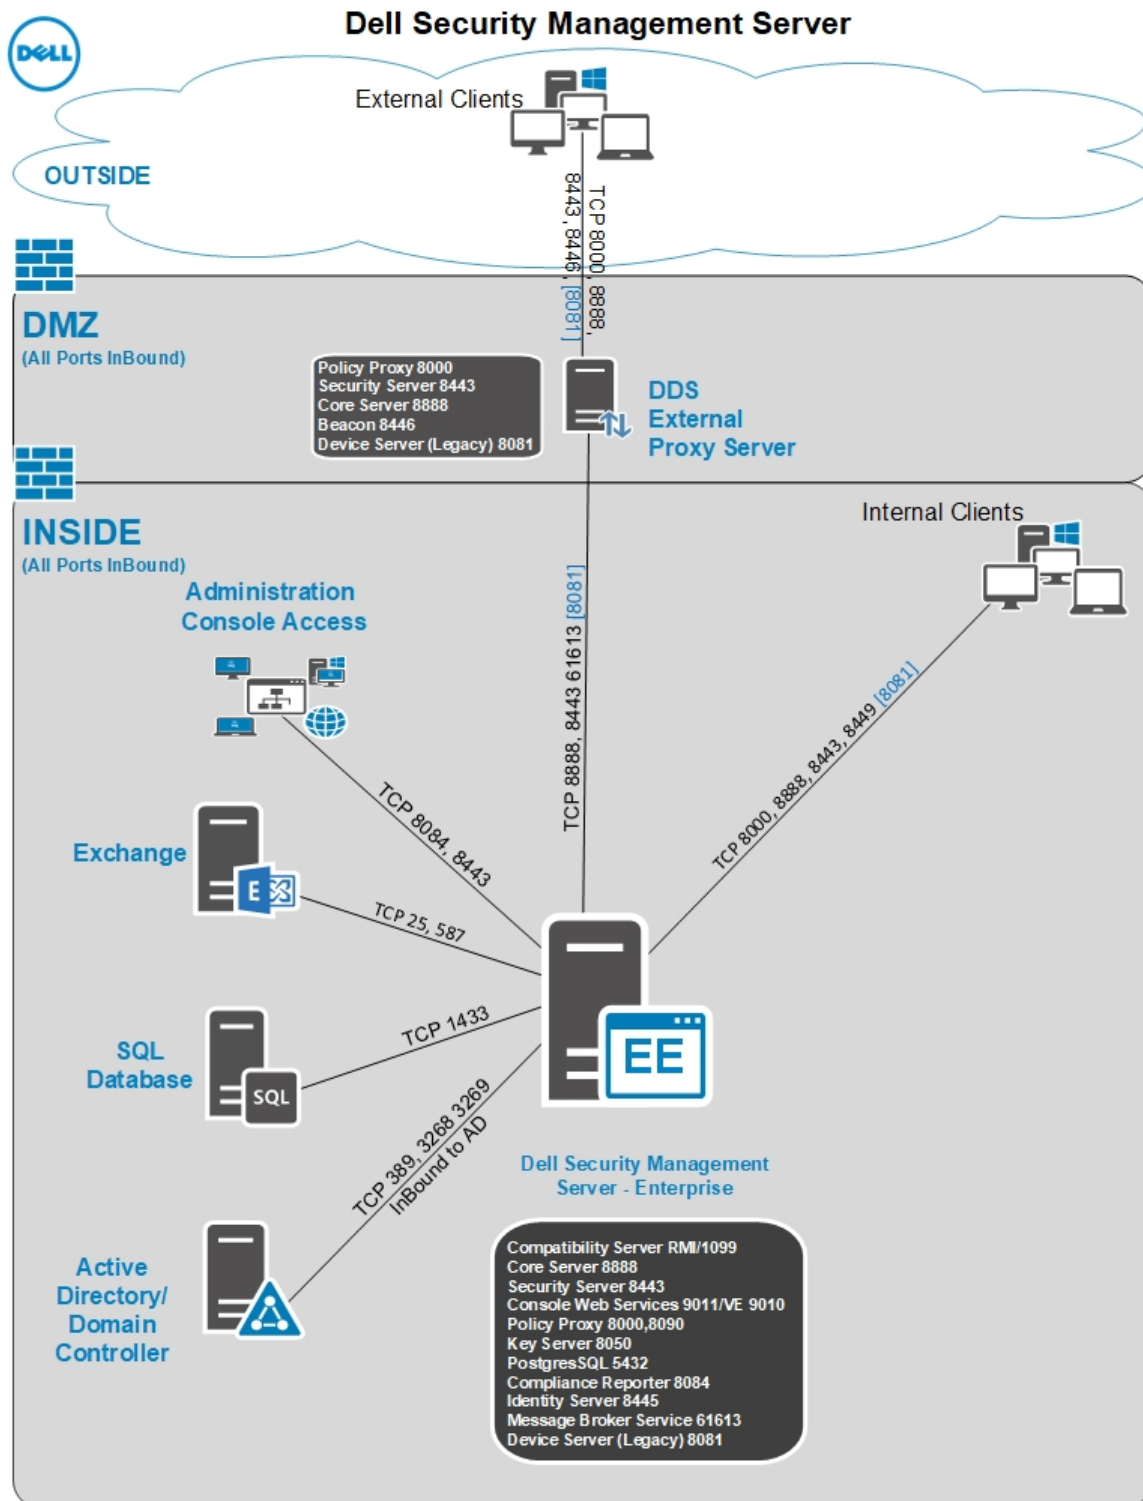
DELL

Dell Security Management Server

External Clients

OUTSIDE

TCP 8000, 8888, 8443, 8446 [8081]

DMZ
(All Ports InBound)

Policy Proxy 8000
Security Server 8443
Core Server 8888
Beacon 8446
Device Server (Legacy) 8081

DDS External Proxy Server

INSIDE
(All Ports InBound)

Internal Clients

Administration Console Access

TCP 8888, 8443 61613 [8081]

TCP 8000, 8888, 8443, 8449 [8081]

TCP 8084, 8443

Exchange

TCP 25, 587

SQL Database

SQL

TCP 1433

EE

TCP 389, 3268 3269 InBound to AD

Dell Security Management Server - Enterprise

Active Directory/ Domain Controller

Compatibility Server RMI/1099
Core Server 8888
Security Server 8443
Console Web Services 9011/VE 9010
Policy Proxy 8000,8090
Key Server 8050
PostgresSQL 5432
Compliance Reporter 8084
Identity Server 8445
Message Broker Service 61613
Device Server (Legacy) 8081